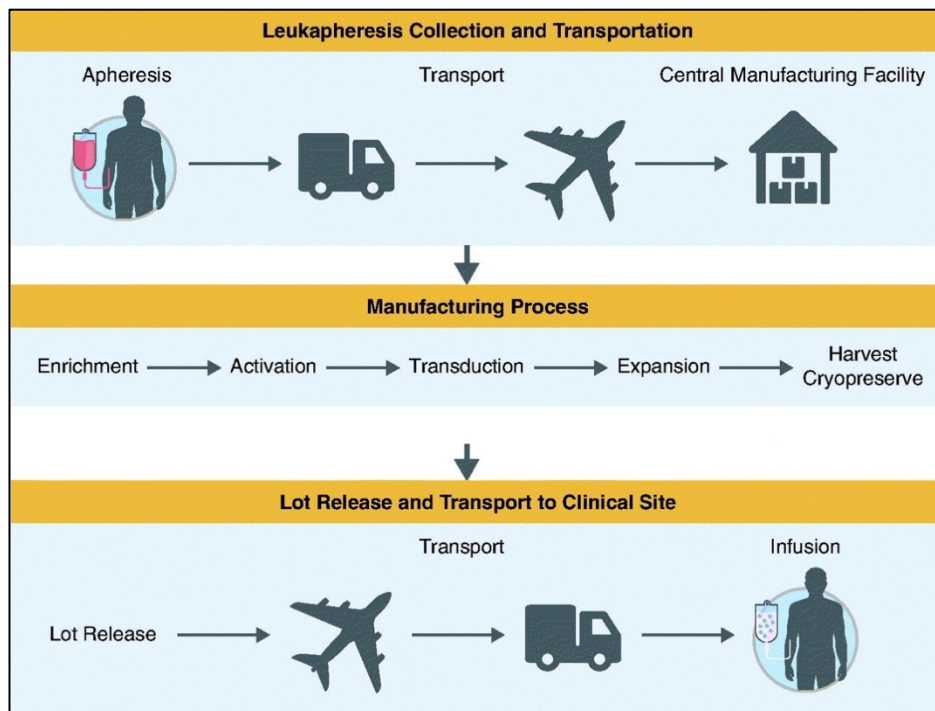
Leukapheresis Collection and Transportation

Apheresis

Transport

Central Manufacturing Facility

Manufacturing Process

Enrichment

Activation

Transduction

Expansion

Harvest
Cryopreserve

Lot Release and Transport to Clinical Site

Transport

Infusion

Lot Release